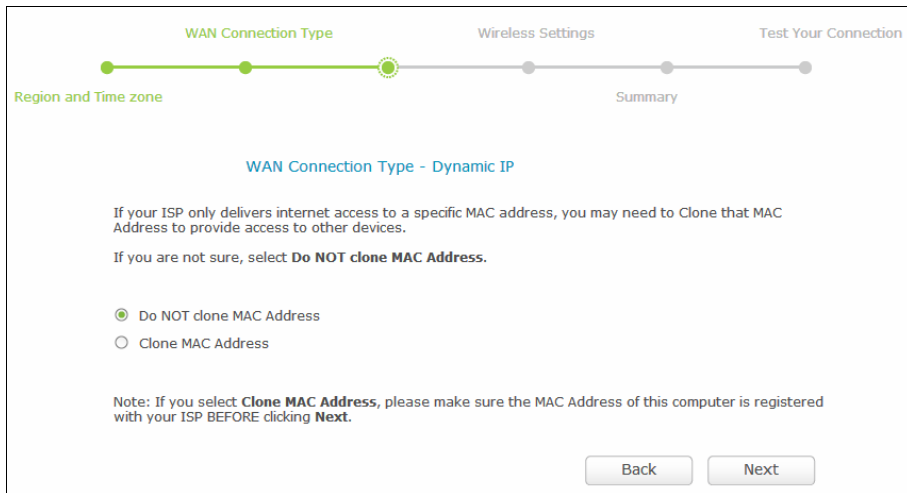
WAN Connection Type

Wireless Settings

Test Your Connection

Region and Time zone

Summary

WAN Connection Type - Dynamic IP

If your ISP only delivers internet access to a specific MAC address, you may need to Clone that MAC Address to provide access to other devices.

If you are not sure, select **Do NOT clone MAC Address**.

Do NOT clone MAC Address

Clone MAC Address

Note: If you select **Clone MAC Address**, please make sure the MAC Address of this computer is registered with your ISP BEFORE clicking **Next**.

Back

Next